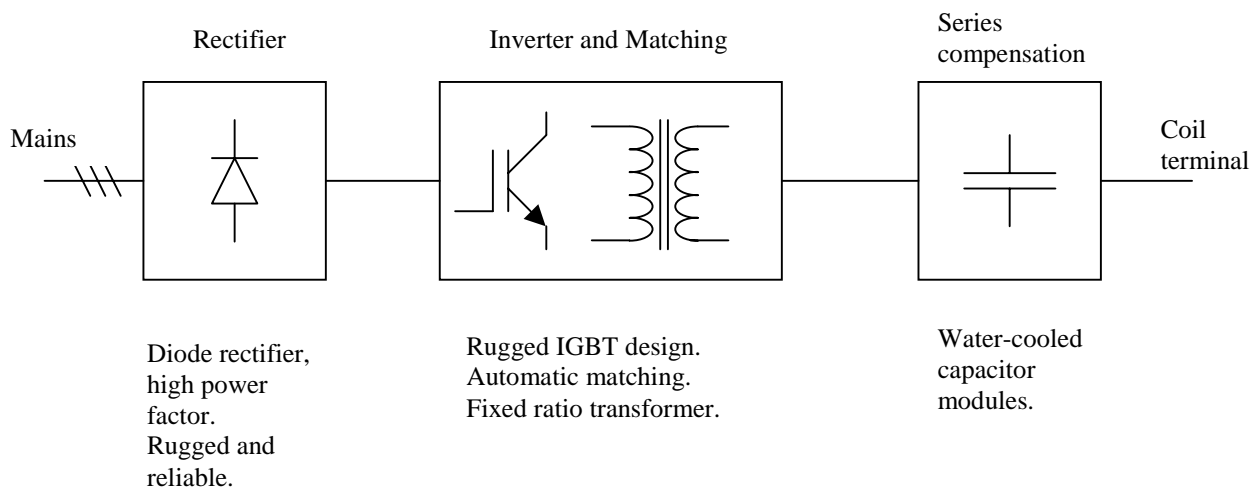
Rectifier

Inverter and Matching

Series compensation

Mains

Coil terminal

Diode rectifier, high power factor. Rugged and reliable.

Rugged IGBT design. Automatic matching. Fixed ratio transformer.

Water-cooled capacitor modules.